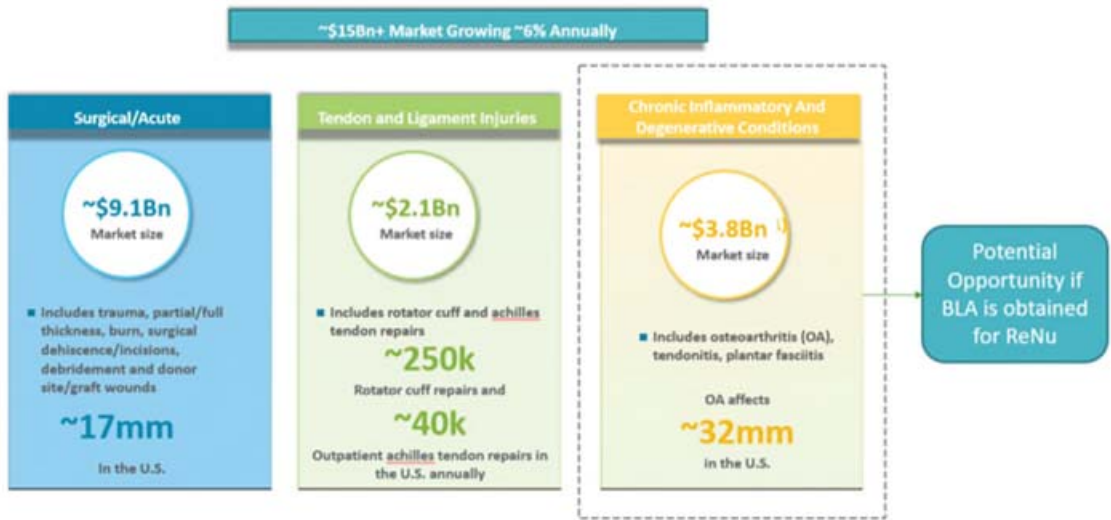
~$15Bn+ Market Growing ~6% Annually

Surgical/Acute

~$9.1Bn
Market size

Includes trauma, partial/full thickness, burn, surgical dehiscence/incisions, debridement and donor site/graft wounds

~17mm

In the U.S.

Tendon and Ligament Injuries

~$2.1Bn
Market size

Includes rotator cuff and achilles tendon repairs

~250k

Rotator cuff repairs and

~40k

Outpatient achilles tendon repairs in the U.S. annually

Chronic Inflammatory And Degenerative Conditions

~$3.8Bn
Market size

Includes osteoarthritis (OA), tendonitis, plantar fasciitis

OA affects

~32mm

in the U.S.

Potential Opportunity if BLA is obtained for ReNu